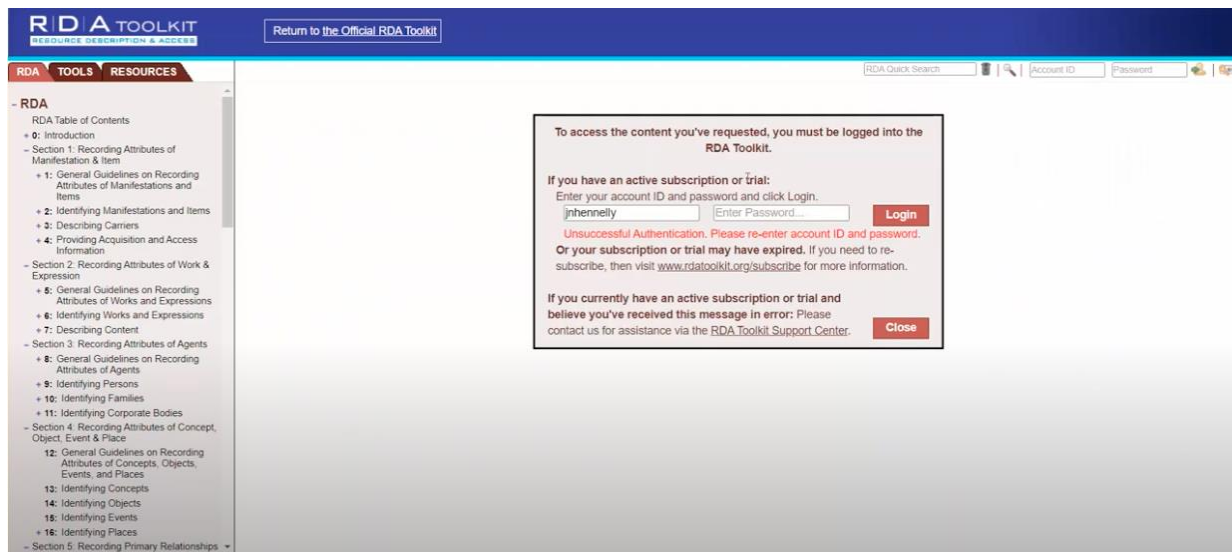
R|D|A TOOLKIT
RESOURCE DESCRIPTION & ACCESS

Return to the Official RDA Toolkit

RDA TOOLS RESOURCES

RDA Quick Search Account ID Password

- RDA
RDA Table of Contents
+ 0: Introduction
- Section 1: Recording Attributes of Manifestation & Item
+ 1: General Guidelines on Recording Attributes of Manifestations and Items
+ 2: Identifying Manifestations and Items
+ 3: Describing Carriers
+ 4: Providing Acquisition and Access Information
- Section 2: Recording Attributes of Work & Expression
+ 5: General Guidelines on Recording Attributes of Works and Expressions
+ 6: Identifying Works and Expressions
+ 7: Describing Content
- Section 3: Recording Attributes of Agents
+ 8: General Guidelines on Recording Attributes of Agents
+ 9: Identifying Persons
+ 10: Identifying Families
+ 11: Identifying Corporate Bodies
- Section 4: Recording Attributes of Concept, Object, Event & Place
12: General Guidelines on Recording Attributes of Concepts, Objects, Events, and Places
13: Identifying Concepts
14: Identifying Objects
15: Identifying Events
+ 16: Identifying Places
- Section 5: Recording Primary Relationships

To access the content you've requested, you must be logged into the RDA Toolkit.

If you have an active subscription or trial:
Enter your account ID and password and click Login.
jnhennelly Enter Password... Login
Unsuccessful Authentication. Please re-enter account ID and password.
Or your subscription or trial may have expired. If you need to re-subscribe, then visit www.rdatoolkit.org/subscribe for more information.

If you currently have an active subscription or trial and believe you've received this message in error: Please contact us for assistance via the RDA Toolkit Support Center. Close